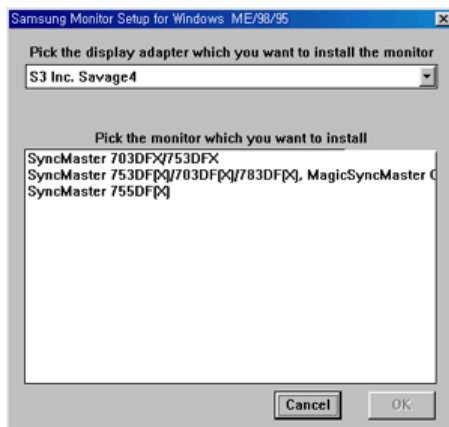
Samsung Monitor Setup for Windows ME/98/95

Pick the display adapter which you want to install the monitor

S3 Inc. Savage4

Pick the monitor which you want to install

SyncMaster 703DFX/753DFX
SyncMaster 753DF(X)/703DF(X)/783DF(X), MagicSyncMaster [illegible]
SyncMaster 755DF(X)

Cancel

OK